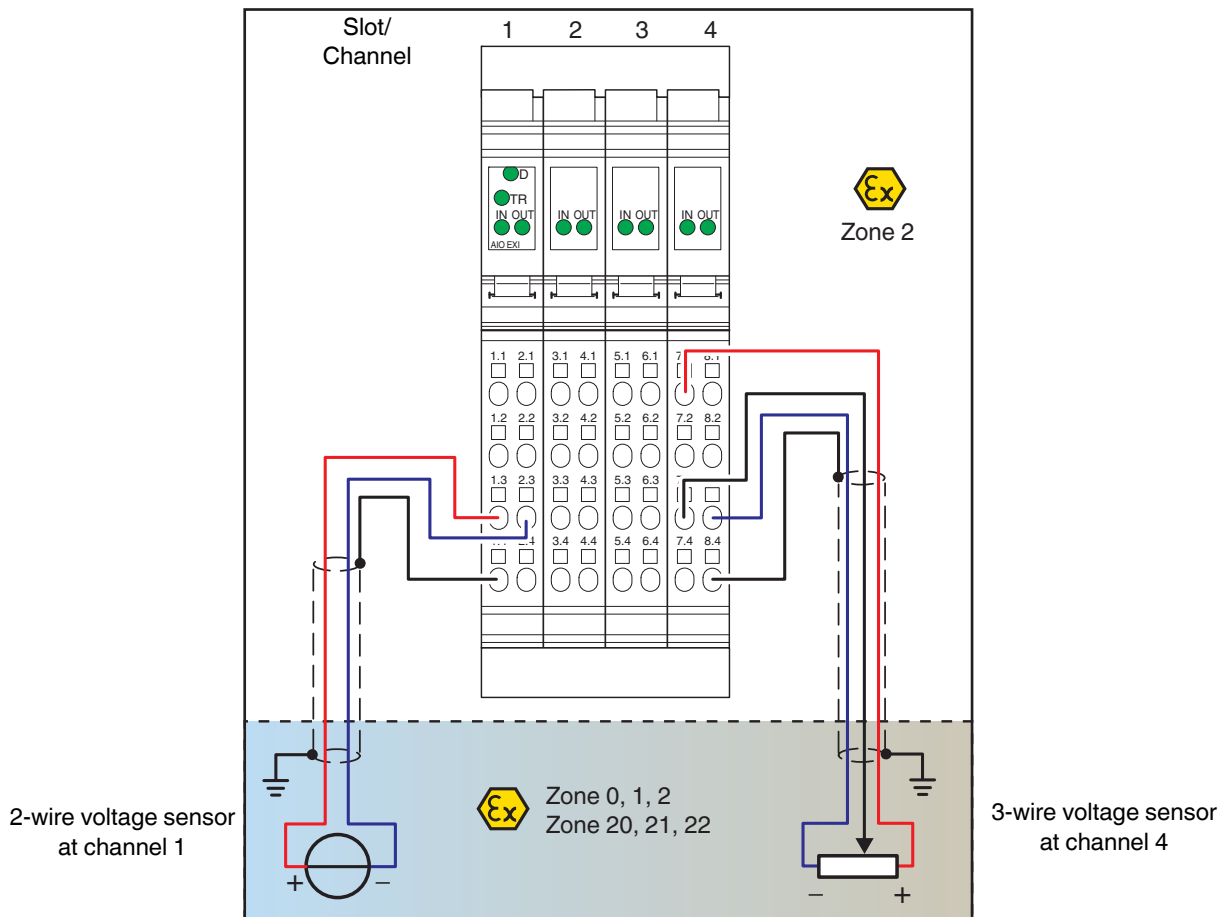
Slot/
Channel

1 2 3 4

D
TR
IN OUT
AIO EXI

IN OUT
IN OUT
IN OUT

Zone 2

1.1 2.1 3.1 4.1 5.1 6.1 7.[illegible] 8.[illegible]
1.2 2.2 3.2 4.2 5.2 6.2 7.2 8.2
1.3 2.3 3.3 4.3 5.3 6.3
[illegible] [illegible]4 3.4 4.4 5.4 6.4 7.4 8.4

2-wire voltage sensor
at channel 1

Zone 0, 1, 2
Zone 20, 21, 22

3-wire voltage sensor
at channel 4

+ –
– +